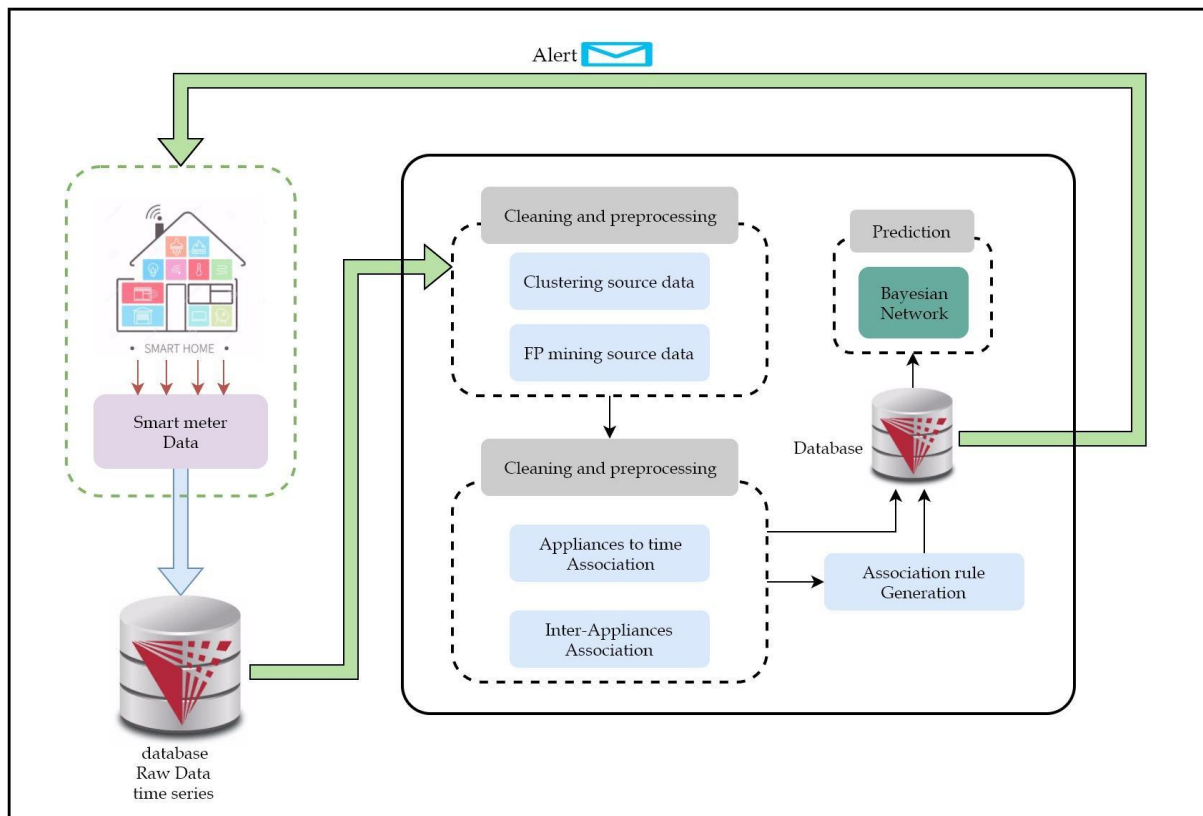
Alert

SMART HOME

Smart meter Data

database
Raw Data
time series

Cleaning and preprocessing

Clustering source data

FP mining source data

Cleaning and preprocessing

Appliances to time Association

Inter-Appliances Association

Association rule Generation

Database

Prediction

Bayesian Network